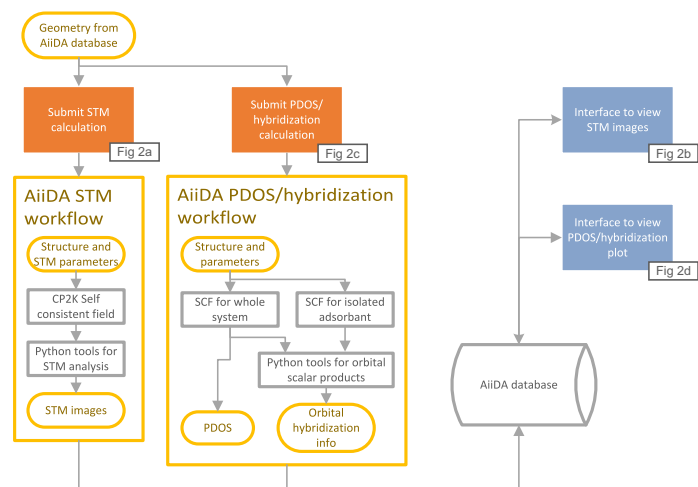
Geometry from AiiDA database

Submit STM calculation

Fig 2a

Submit PDOS/ hybridization calculation

Fig 2c

AiiDA STM workflow

Structure and STM parameters

CP2K Self consistent field

Python tools for STM analysis

STM images

AiiDA PDOS/hybridization workflow

Structure and parameters

SCF for whole system

SCF for isolated adsorbant

Python tools for orbital scalar products

PDOS

Orbital hybridization info

Interface to view STM images

Fig 2b

Interface to view PDOS/hybridization plot

Fig 2d

AiiDA database